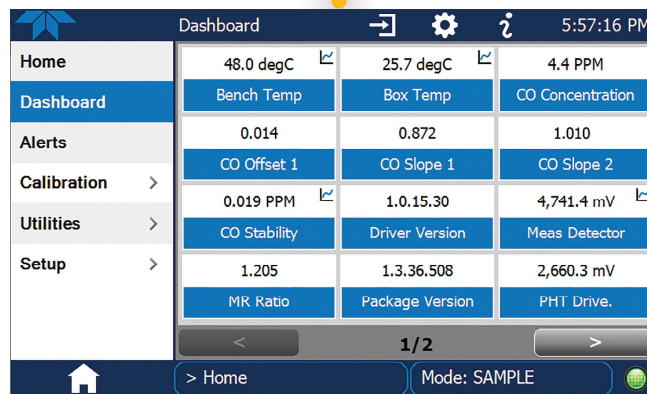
Dashboard

5:57:16 PM

Home

Dashboard

Alerts

Calibration >

Utilities >

Setup >

| 48.0 degC | 25.7 degC | 4.4 PPM |
|---|---|---|
| Bench Temp | Box Temp | CO Concentration |
| 0.014 | 0.872 | 1.010 |
| CO Offset 1 | CO Slope 1 | CO Slope 2 |
| 0.019 PPM | 1.0.15.30 | 4,741.4 mV |
| CO Stability | Driver Version | Meas Detector |
| 1.205 | 1.3.36.508 | 2,660.3 mV |
| MR Ratio | Package Version | PHT Drive. |

<

1/2

>

> Home

Mode: SAMPLE